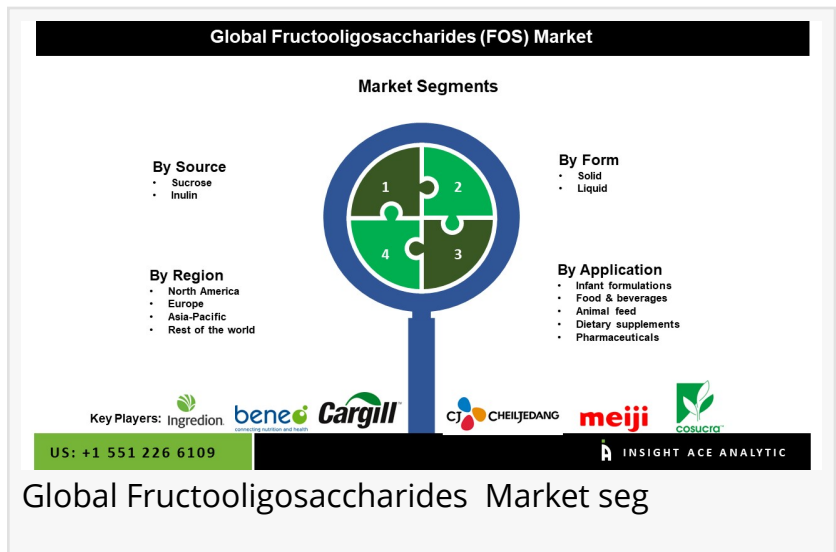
Global Fructooligosaccharides (FOS) Market

Market Segments

By Source
- Sucrose
- Inulin

By Form
- Solid
- Liquid

1 2 4 3

By Region
- North America
- Europe
- Asia-Pacific
- Rest of the world

By Application
- Infant formulations
- Food & beverages
- Animal feed
- Dietary supplements
- Pharmaceuticals

Key Players: Ingredion beneo connecting nutrition and health Cargill CJ CHEILJEDANG meiji cosucra

US: +1 551 226 6109

INSIGHT ACE ANALYTIC

Global Fructooligosaccharides Market seg